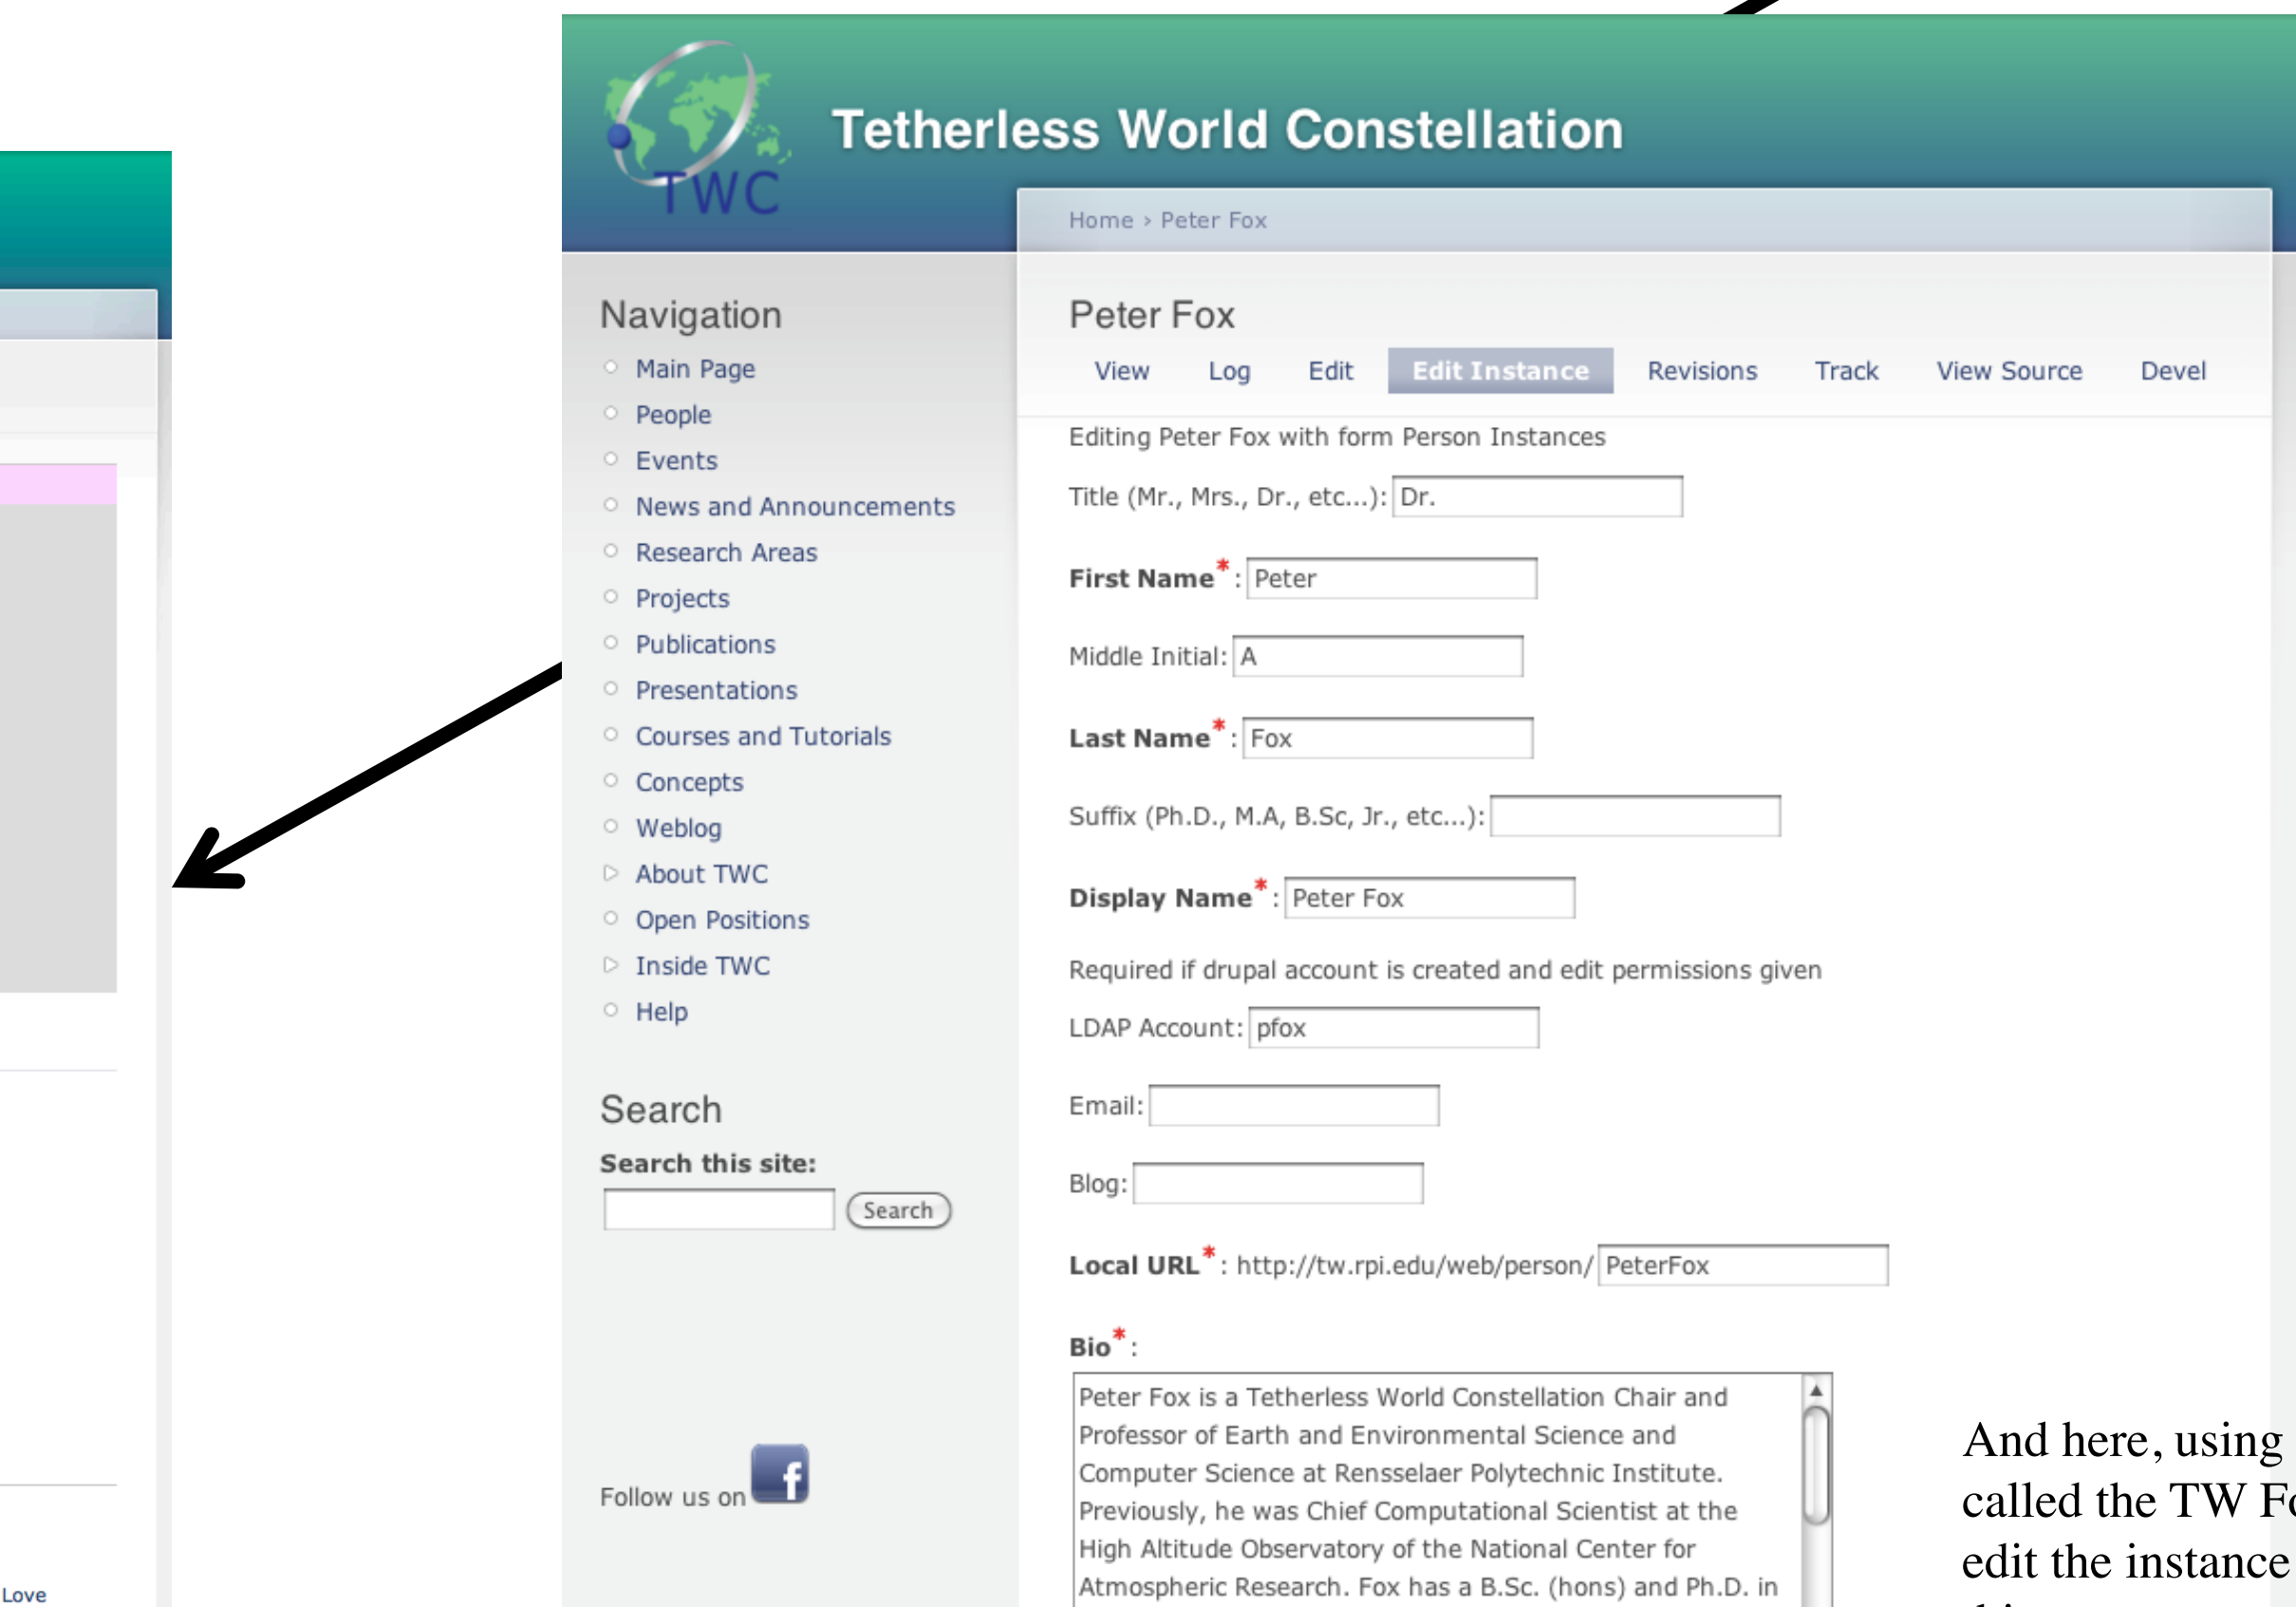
Love

TWC

Tetherless World Constellation

Home › Peter Fox

Navigation

Main Page
People
Events
News and Announcements
Research Areas
Projects
Publications
Presentations
Courses and Tutorials
Concepts
Weblog
About TWC
Open Positions
Inside TWC
Help

Search

Search this site:

Search

Follow us on

Peter Fox

View Log Edit Edit Instance Revisions Track View Source Devel

Editing Peter Fox with form Person Instances

Title (Mr., Mrs., Dr., etc...): Dr.

First Name*: Peter

Middle Initial: A

Last Name*: Fox

Suffix (Ph.D., M.A, B.Sc, Jr., etc...):

Display Name*: Peter Fox

Required if drupal account is created and edit permissions given

LDAP Account: pfox

Email:

Blog:

Local URL*: http://tw.rpi.edu/web/person/ PeterFox

Bio*:

Peter Fox is a Tetherless World Constellation Chair and Professor of Earth and Environmental Science and Computer Science at Rensselaer Polytechnic Institute. Previously, he was Chief Computational Scientist at the High Altitude Observatory of the National Center for Atmospheric Research. Fox has a B.Sc. (hons) and Ph.D. in

And here, using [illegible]
called the TW F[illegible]
edit the instance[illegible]